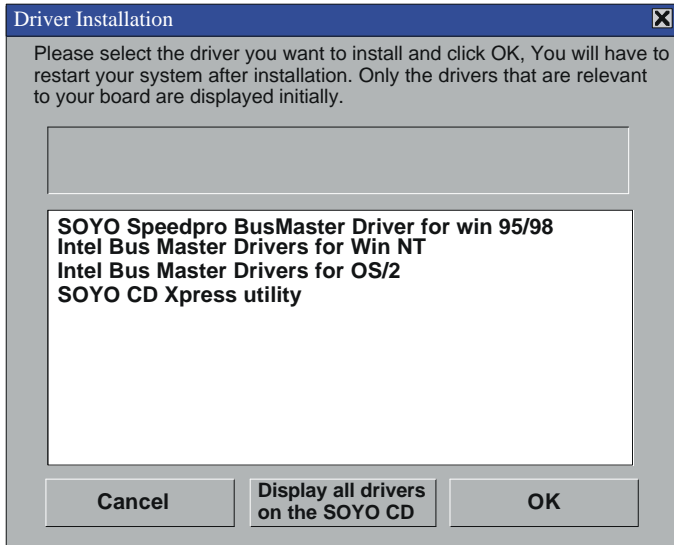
Driver Installation

Please select the driver you want to install and click OK, You will have to restart your system after installation. Only the drivers that are relevant to your board are displayed initially.

SOYO Speedpro BusMaster Driver for win 95/98
Intel Bus Master Drivers for Win NT
Intel Bus Master Drivers for OS/2
SOYO CD Xpress utility

Cancel

Display all drivers on the SOYO CD

OK